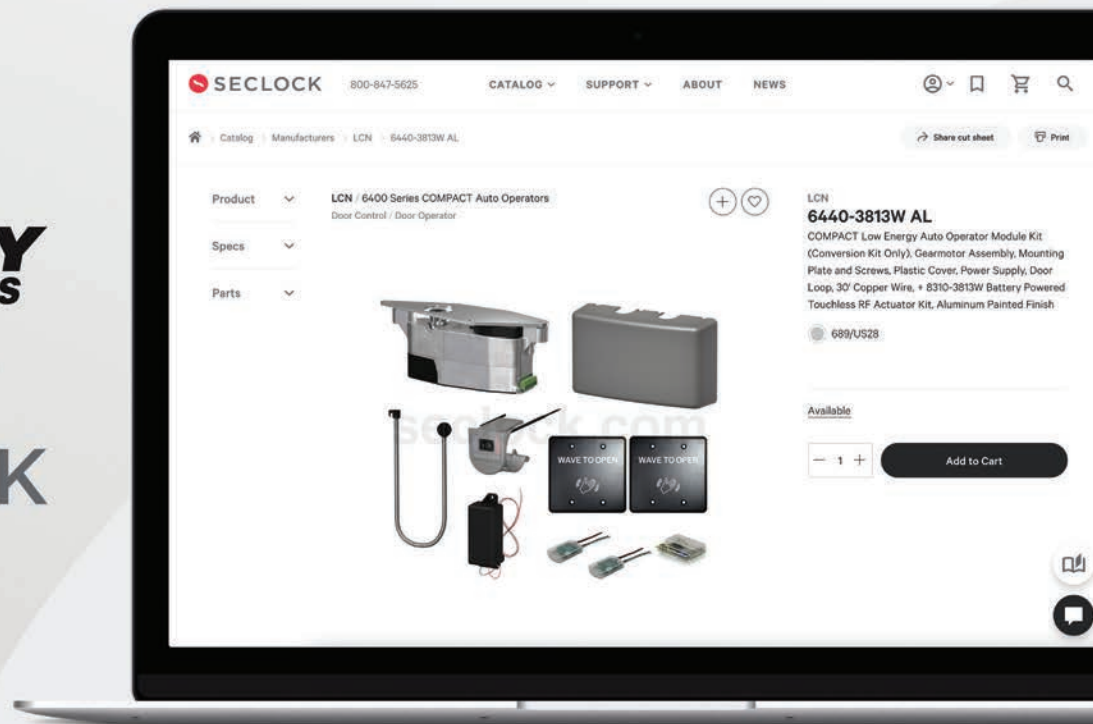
Y
S

K

SECLOCK 800-847-5625 CATALOG SUPPORT ABOUT NEWS

Catalog > Manufacturers > LCN > 6440-3813W AL

Share cut sheet Print

Product

Specs

Parts

LCN / 6400 Series COMPACT Auto Operators
Door Control / Door Operator

seclock.com

WAVE TO OPEN WAVE TO OPEN

LCN
6440-3813W AL
COMPACT Low Energy Auto Operator Module Kit (Conversion Kit Only), Gearmotor Assembly, Mounting Plate and Screws, Plastic Cover, Power Supply, Door Loop, 30' Copper Wire, + 8310-3813W Battery Powered Touchless RF Actuator Kit, Aluminum Painted Finish

689/US28

Available

1

Add to Cart